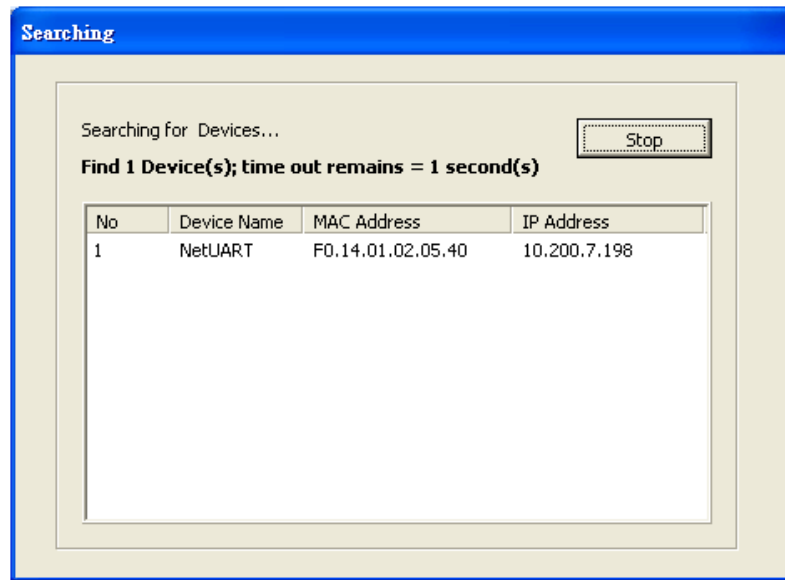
Searching

Searching for Devices...

Stop

Find 1 Device(s); time out remains = 1 second(s)

| No | Device Name | MAC Address | IP Address |
|---|---|---|---|
| 1 | NetUART | F0.14.01.02.05.40 | 10.200.7.198 |